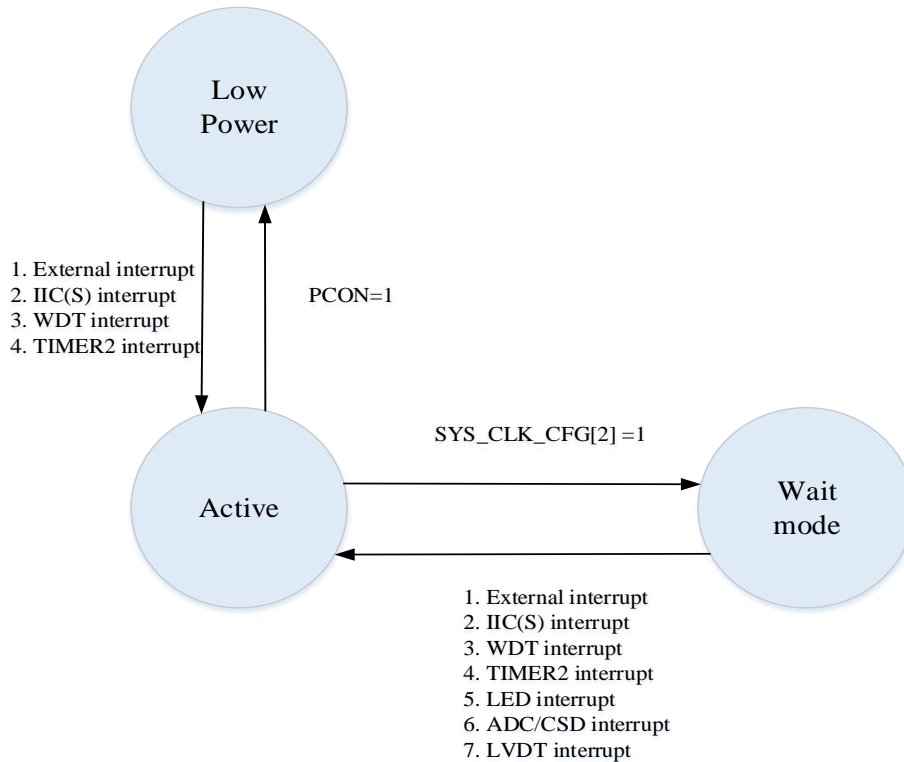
Low Power

1. External interrupt
2. IIC(S) interrupt
3. WDT interrupt
4. TIMER2 interrupt

PCON=1

SYS_CLK_CFG[2] =1

Active

Wait mode

1. External interrupt
2. IIC(S) interrupt
3. WDT interrupt
4. TIMER2 interrupt
5. LED interrupt
6. ADC/CSD interrupt
7. LVDT interrupt